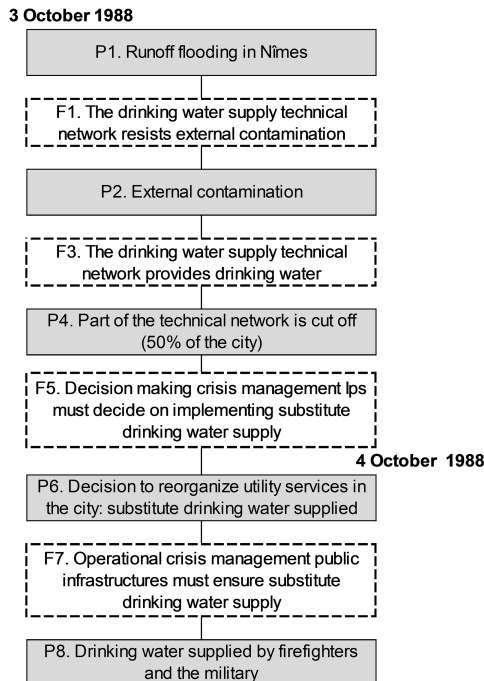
3 October 1988

P1. Runoff flooding in Nîmes

F1. The drinking water supply technical network resists external contamination

P2. External contamination

F3. The drinking water supply technical network provides drinking water

P4. Part of the technical network is cut off (50% of the city)

F5. Decision making crisis management lps must decide on implementing substitute drinking water supply

4 October 1988

P6. Decision to reorganize utility services in the city: substitute drinking water supplied

F7. Operational crisis management public infrastructures must ensure substitute drinking water supply

P8. Drinking water supplied by firefighters and the military